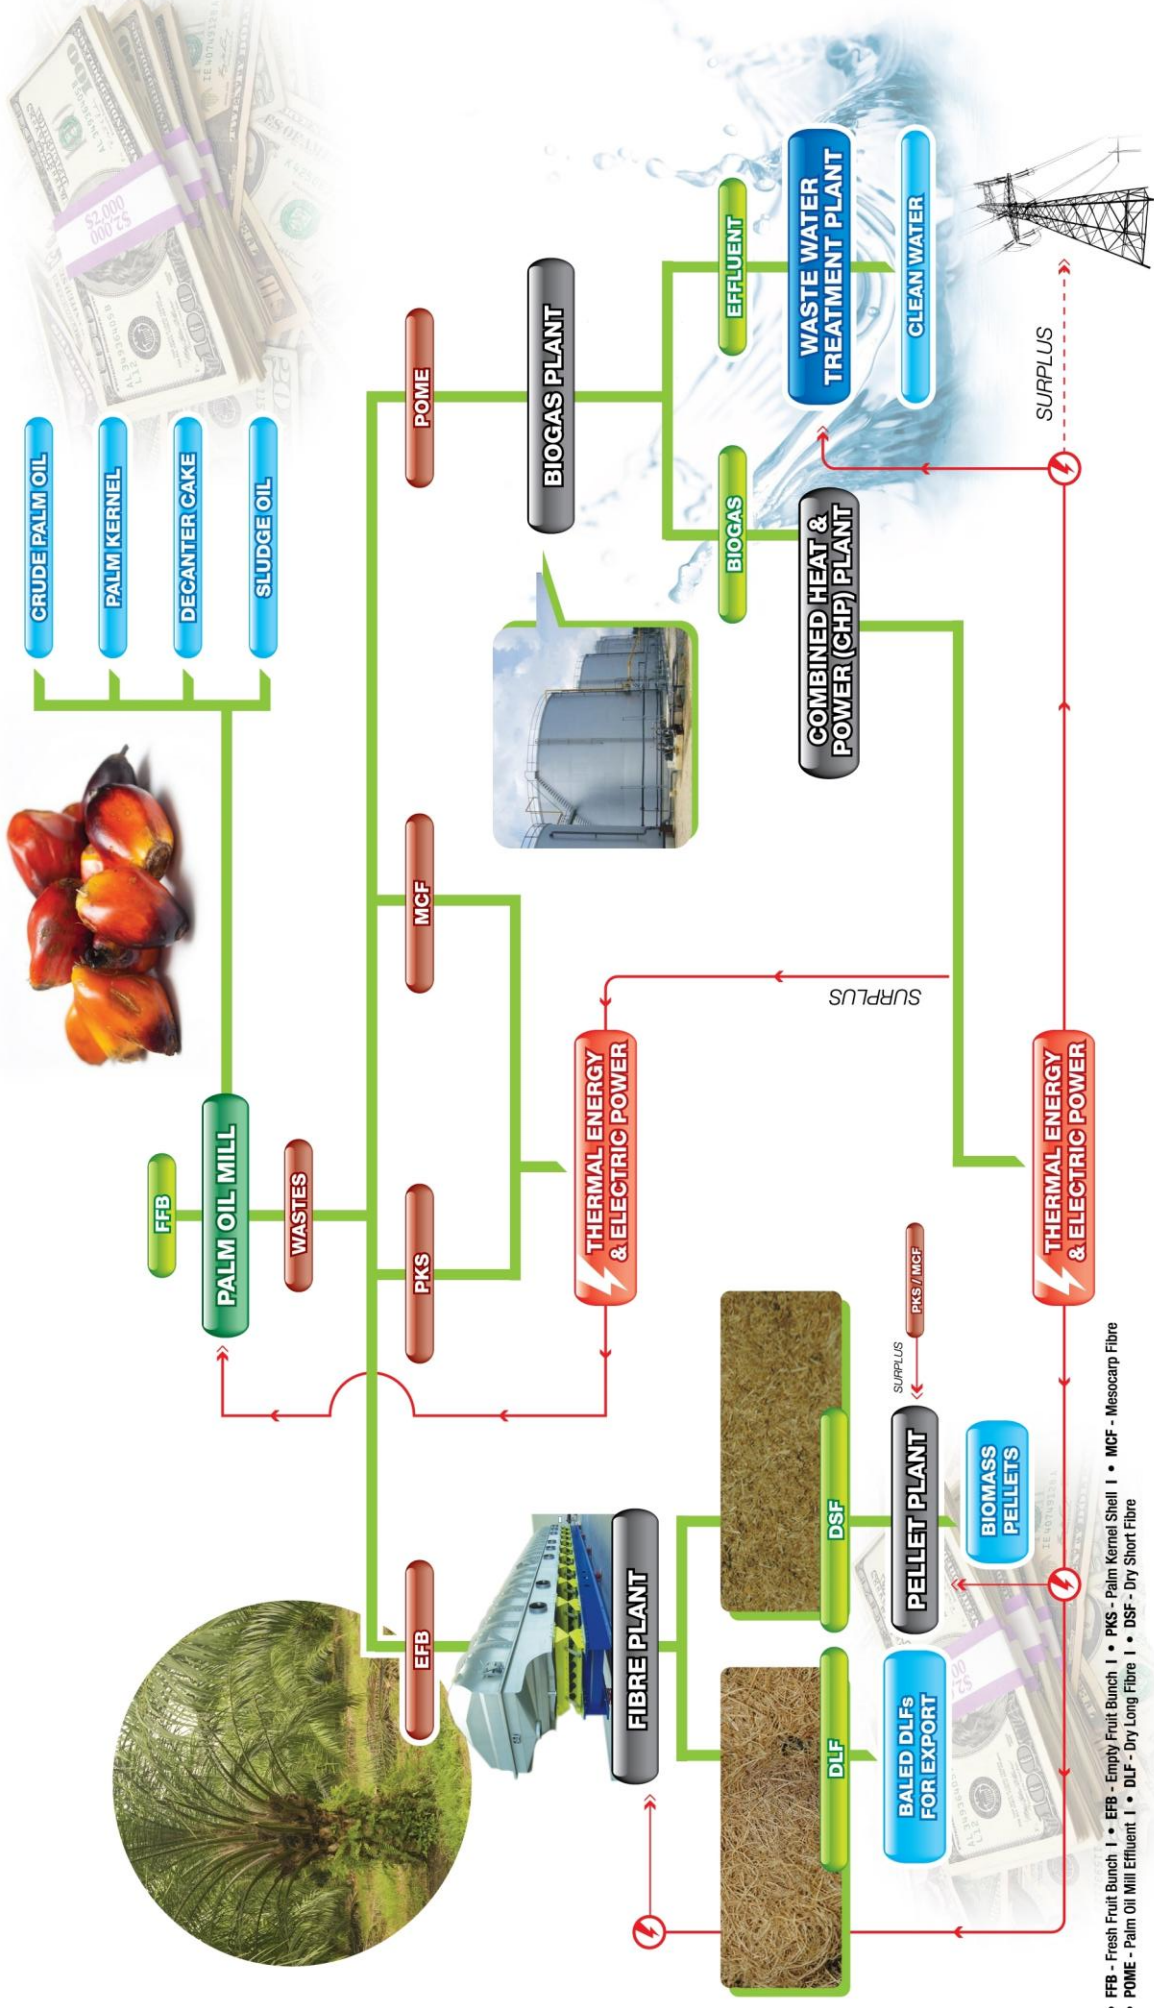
CRUDE PALM OIL
PALM KERNEL
DECANTER CAKE
SLUDGE OIL

FFB
PALM OIL MILL
WASTES

POME
MCF
PKS
EFB

BIOGAS PLANT
EFFLUENT
BIOGAS
WASTE WATER TREATMENT PLANT
CLEAN WATER
COMBINED HEAT & POWER (CHP) PLANT
SURPLUS

THERMAL ENERGY & ELECTRIC POWER
SURPLUS
THERMAL ENERGY & ELECTRIC POWER

FIBRE PLANT
DSF
DLF
PKS / MCF
SURPLUS
PELLET PLANT
BIOMASS PELLETS
BALED DLFs FOR EXPORT

• FFB - Fresh Fruit Bunch I • EFB - Empty Fruit Bunch I • PKS - Palm Kernel Shell I • MCF - Mesocarp Fibre
• POME - Palm Oil Mill Effluent I • DLF - Dry Long Fibre I • DSF - Dry Short Fibre